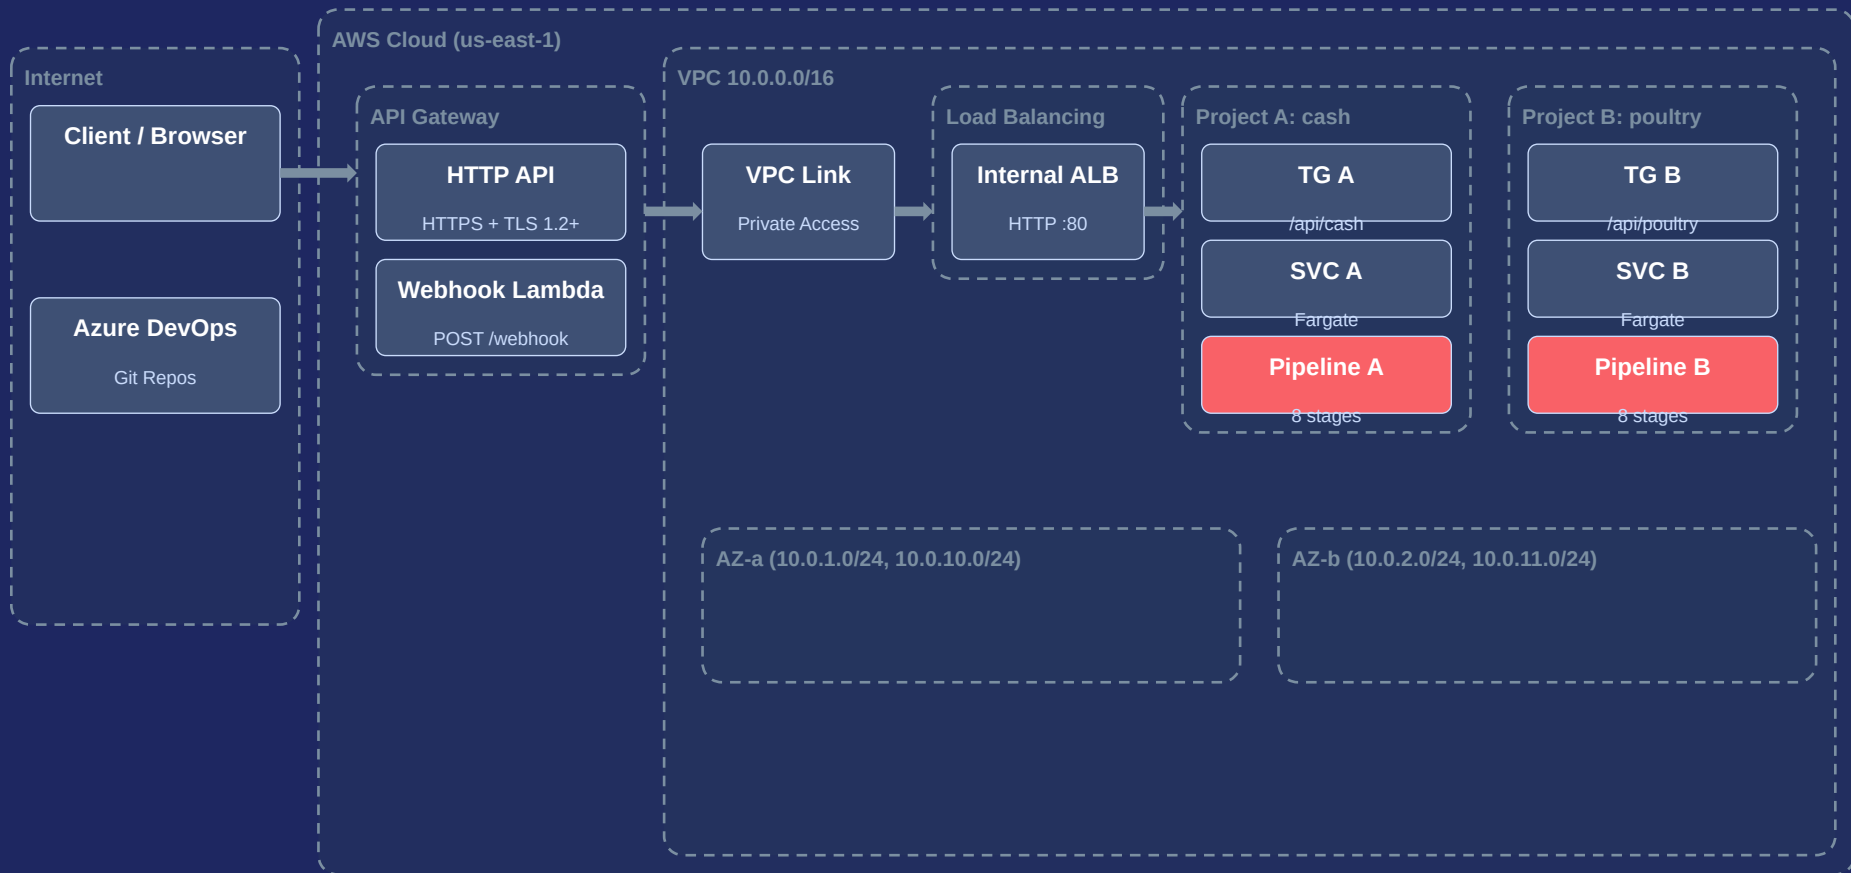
Internet

Client / Browser

Azure DevOps

Git Repos

AWS Cloud (us-east-1)

API Gateway

HTTP API

HTTPS + TLS 1.2+

Webhook Lambda

POST /webhook

VPC 10.0.0.0/16

VPC Link

Private Access

Load Balancing

Internal ALB

HTTP :80

Project A: cash

TG A

/api/cash

SVC A

Fargate

Pipeline A

8 stages

Project B: poultry

TG B

/api/poultry

SVC B

Fargate

Pipeline B

8 stages

AZ-a (10.0.1.0/24, 10.0.10.0/24)

AZ-b (10.0.2.0/24, 10.0.11.0/24)